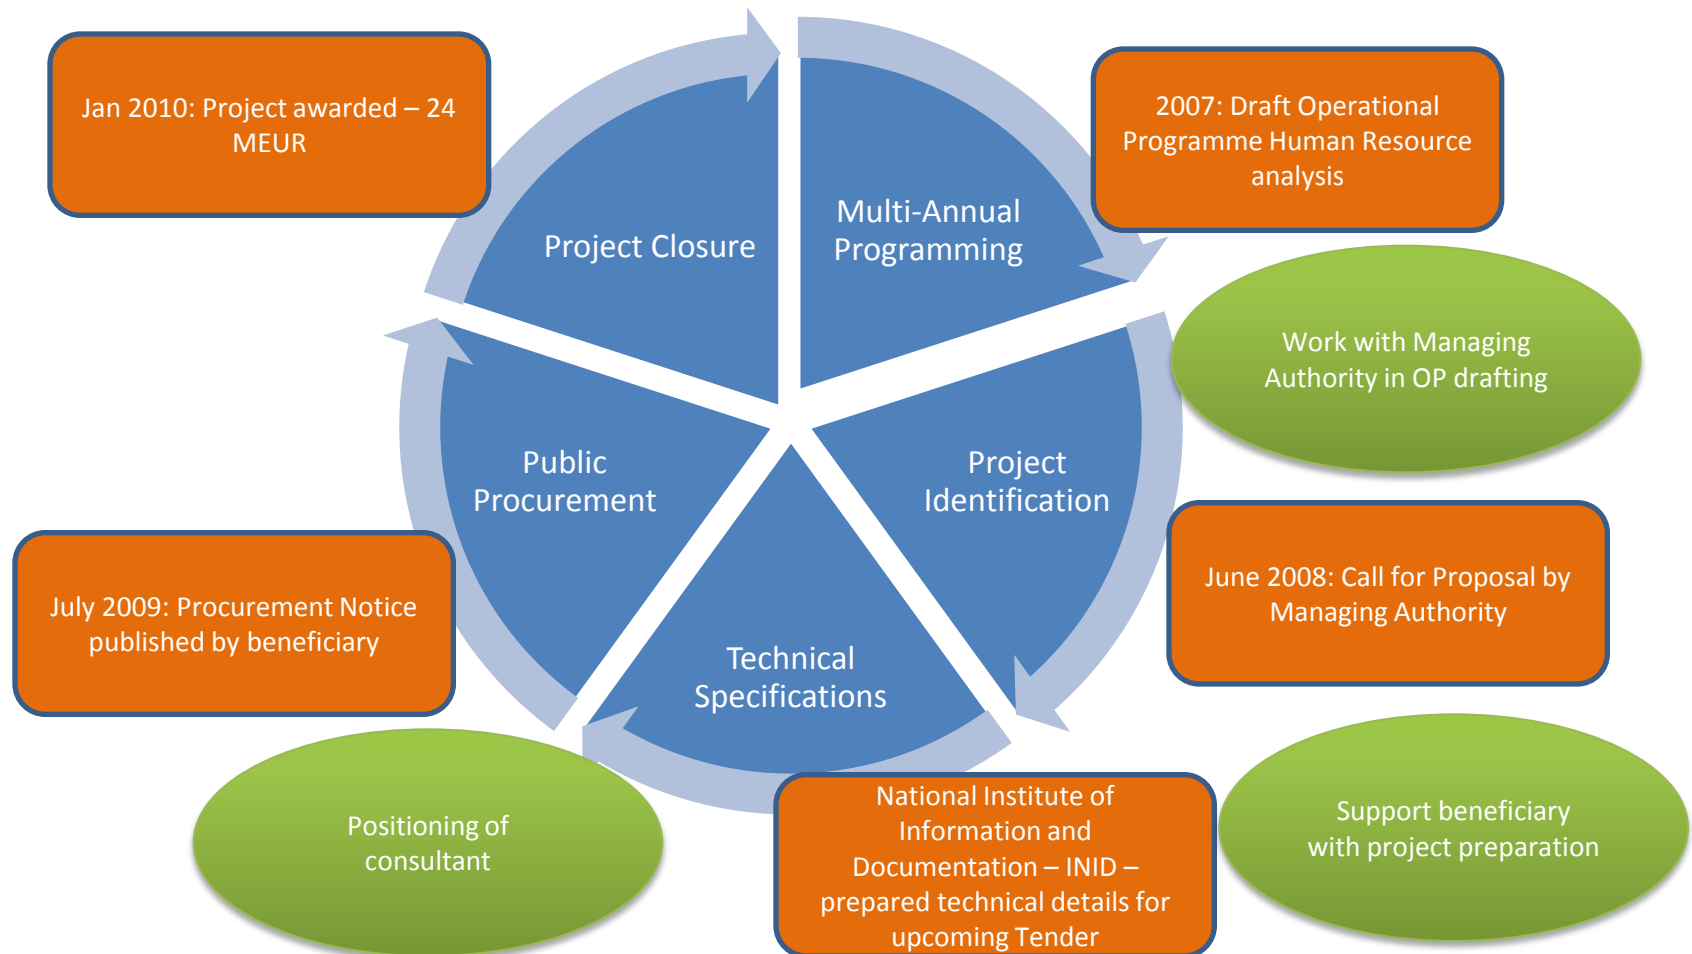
Jan 2010: Project awarded – 24 MEUR

2007: Draft Operational Programme Human Resource analysis

Project Closure

Multi-Annual Programming

Work with Managing Authority in OP drafting

Public Procurement

Project Identification

June 2008: Call for Proposal by Managing Authority

July 2009: Procurement Notice published by beneficiary

Technical Specifications

Positioning of consultant

National Institute of Information and Documentation – INID – prepared technical details for upcoming Tender

Support beneficiary with project preparation